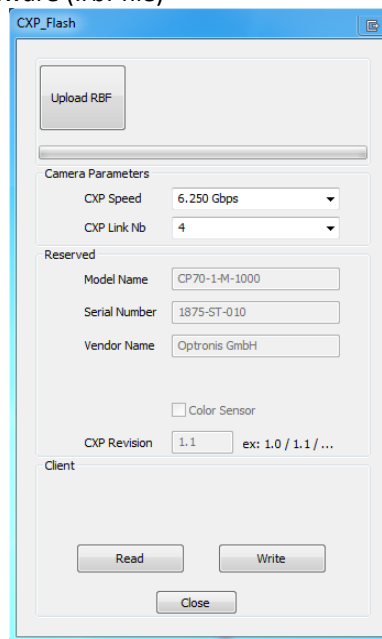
ware (.rbf file)

CXP_Flash

Upload RBF

Camera Parameters

CXP Speed 6.250 Gbps

CXP Link Nb 4

Reserved

Model Name CP70-1-M-1000

Serial Number 1875-ST-010

Vendor Name Optronis GmbH

Color Sensor

CXP Revision 1.1 ex: 1.0 / 1.1 / ...

Client

Read

Write

Close